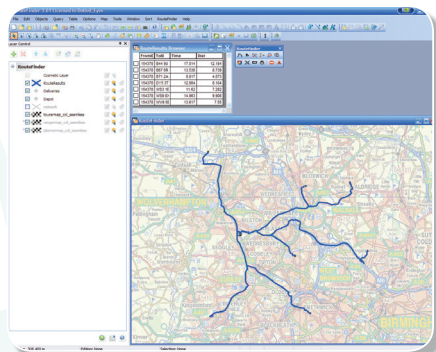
File Edit Objects Query Table Options Map Tools Window Sort RouteFinder Help

Layer Control

RouteFinder
Cosmetic Layer
RouteResults
Deliveries
Depot
tovermap_cut_seamless

RouteResults Browser

| RouteID | Todo | Time | Dist |
|---|---|---|---|
| 1154378 | B44 9U | 17.014 | 12.181 |
| 1154378 | B67 6R | 11.538 | 6.735 |
| 1154378 | B71 2A | 8.617 | 4.875 |
| 1154378 | CV1 3T | 12.864 | 9.194 |
| 1154378 | WS3 1E | 11.62 | 7.262 |
| 1154378 | WS6 6Y | 14.063 | 8.458 |
| 1154378 | WV6 8D | 13.817 | 7.55 |

RouteFinder

RouteFinder

WOLVERHAMPTON
BIRMINGHAM